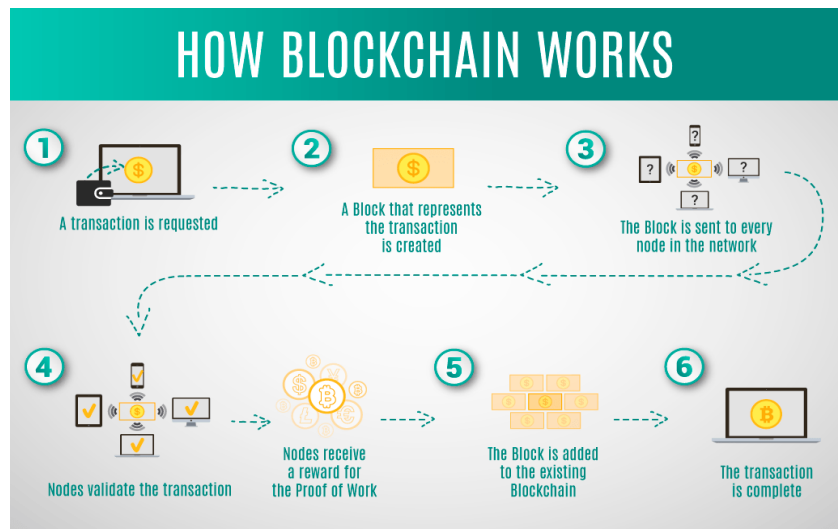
HOW BLOCKCHAIN WORKS

1

A transaction is requested

2

A Block that represents the transaction is created

3

The Block is sent to every node in the network

4

Nodes validate the transaction

Nodes receive a reward for the Proof of Work

5

The Block is added to the existing Blockchain

6

The transaction is complete